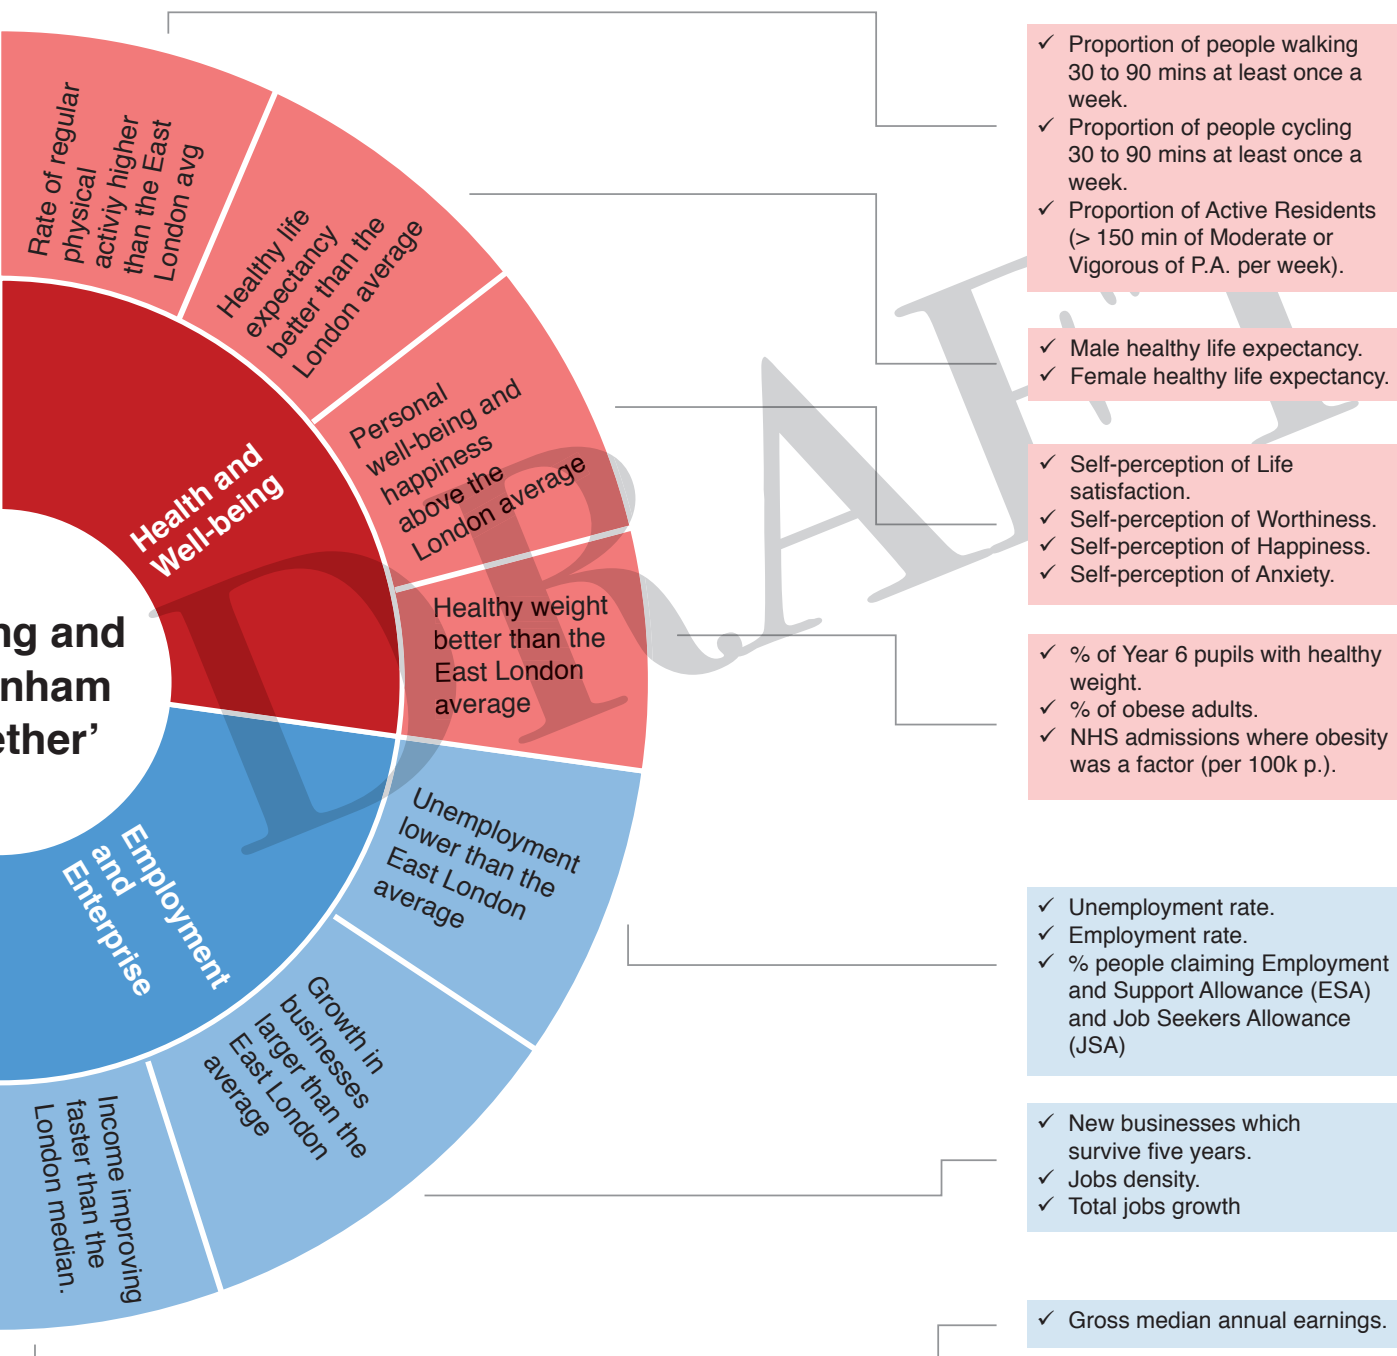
Rate of regular physical activiy higher than the East London avg

Healthy life expectancy better than the London average

Personal well-being and happiness above the London average

Healthy weight better than the East London average

Health and Well-being

ng and
nham
ether'

Employment and Enterprise

Unemployment lower than the East London average

Growth in businesses larger than the East London average

Income improving faster than the London median.

DRAFT

✓ Proportion of people walking 30 to 90 mins at least once a week.
✓ Proportion of people cycling 30 to 90 mins at least once a week.
✓ Proportion of Active Residents (> 150 min of Moderate or Vigorous of P.A. per week).

✓ Male healthy life expectancy.
✓ Female healthy life expectancy.

✓ Self-perception of Life satisfaction.
✓ Self-perception of Worthiness.
✓ Self-perception of Happiness.
✓ Self-perception of Anxiety.

✓ % of Year 6 pupils with healthy weight.
✓ % of obese adults.
✓ NHS admissions where obesity was a factor (per 100k p.).

✓ Unemployment rate.
✓ Employment rate.
✓ % people claiming Employment and Support Allowance (ESA) and Job Seekers Allowance (JSA)

✓ New businesses which survive five years.
✓ Jobs density.
✓ Total jobs growth

✓ Gross median annual earnings.